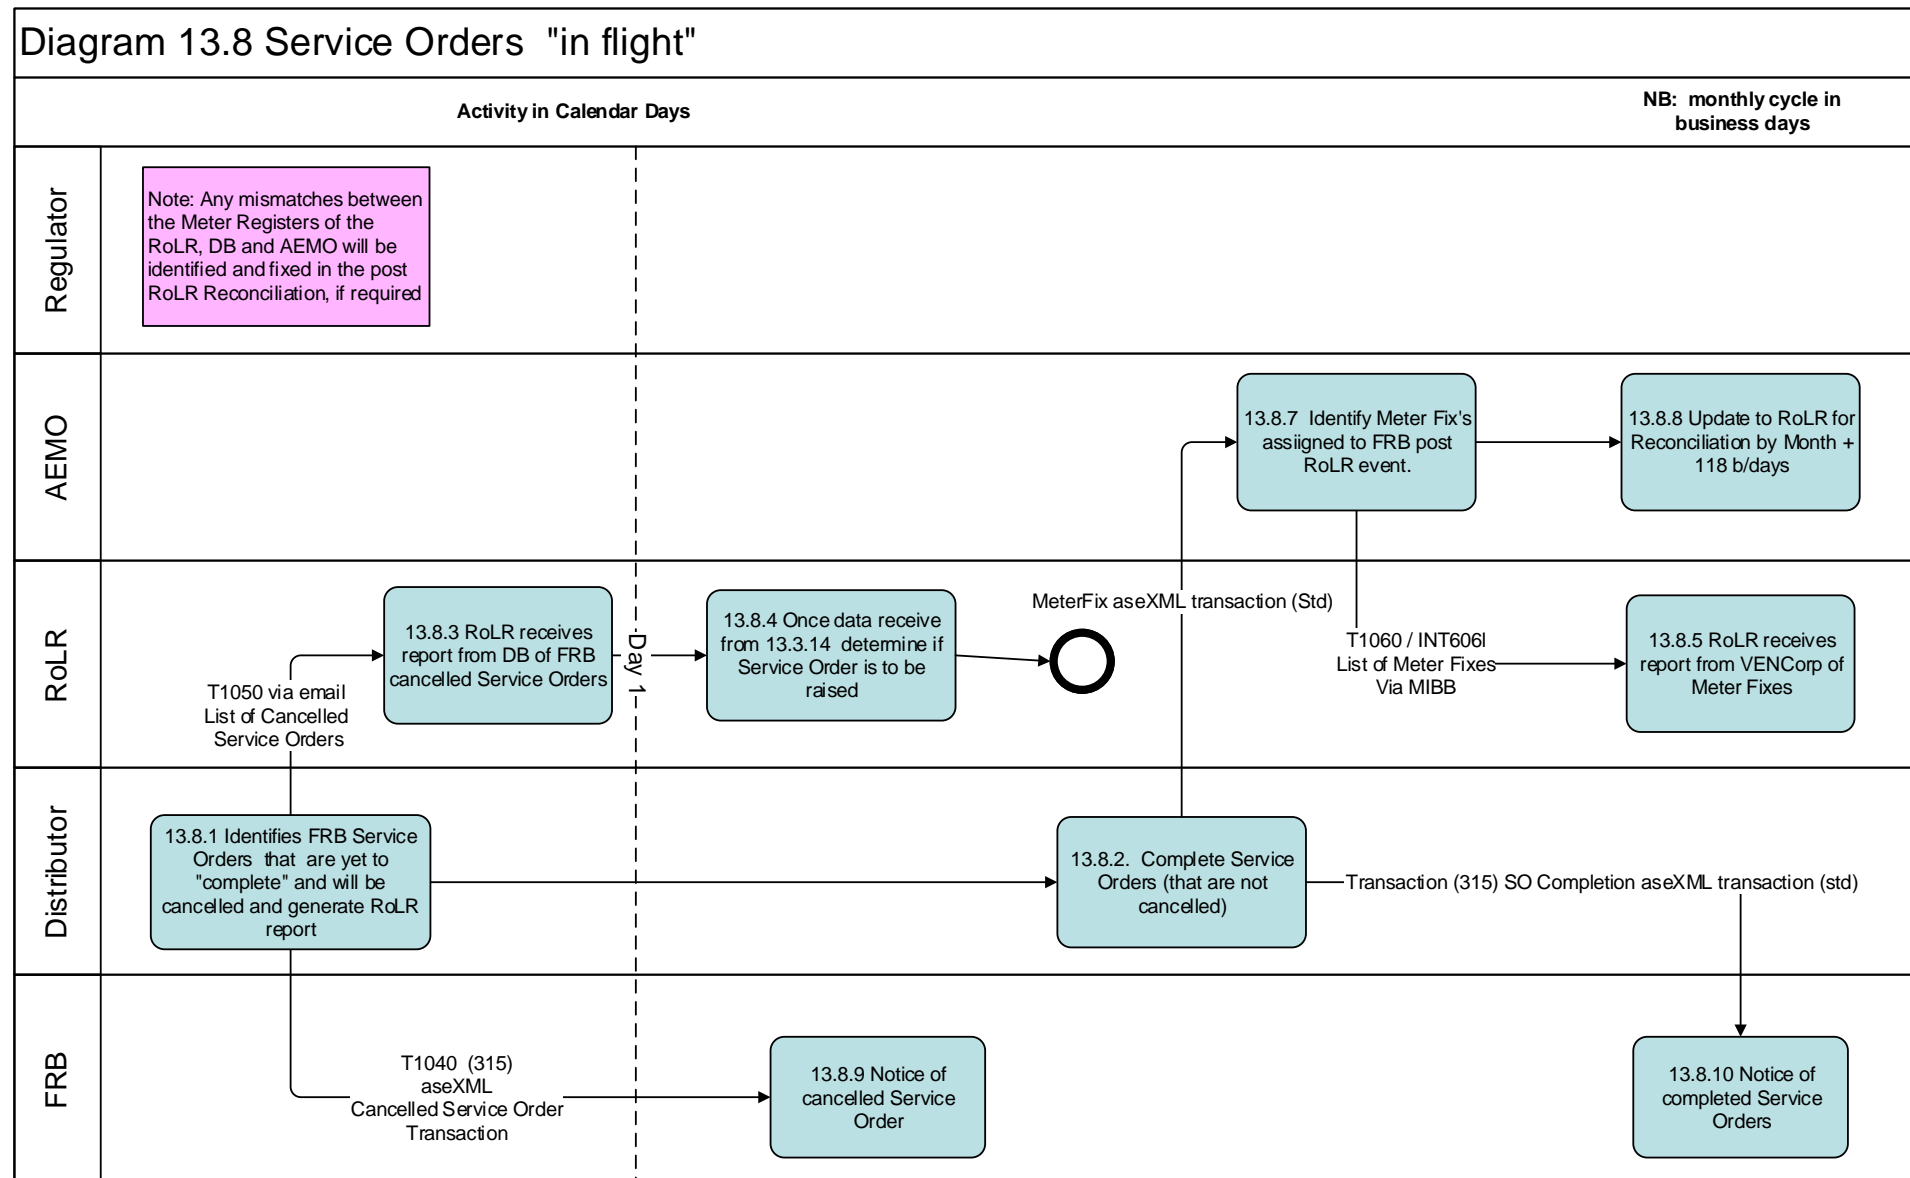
Diagram 13.8 Service Orders "in flight"

Activity in Calendar Days

NB: monthly cycle in business days

Regulator

Note: Any mismatches between the Meter Registers of the RoLR, DB and AEMO will be identified and fixed in the post RoLR Reconciliation, if required

AEMO

13.8.7 Identify Meter Fix's assiigned to FRB post RoLR event.

13.8.8 Update to RoLR for Reconciliation by Month + 118 b/days

RoLR

T1050 via email List of Cancelled Service Orders

13.8.3 RoLR receives report from DB of FRB cancelled Service Orders

Day 1

13.8.4 Once data receive from 13.3.14 determine if Service Order is to be raised

MeterFix aseXML transaction (Std)

T1060 / INT606I List of Meter Fixes Via MIBB

13.8.5 RoLR receives report from VENCorp of Meter Fixes

Distributor

13.8.1 Identifies FRB Service Orders that are yet to "complete" and will be cancelled and generate RoLR report

13.8.2. Complete Service Orders (that are not cancelled)

Transaction (315) SO Completion aseXML transaction (std)

FRB

T1040 (315) aseXML Cancelled Service Order Transaction

13.8.9 Notice of cancelled Service Order

13.8.10 Notice of completed Service Orders